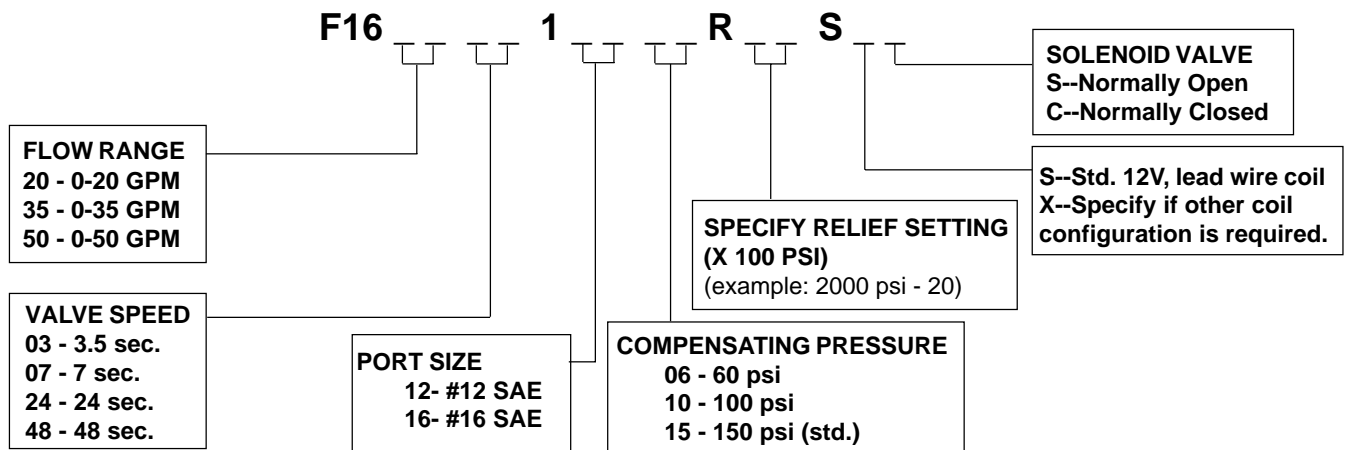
F16 _ _ _ _ 1 _ _ _ _ R _ _ S _ _

SOLENOID VALVE
S--Normally Open
C--Normally Closed

FLOW RANGE
20 - 0-20 GPM
35 - 0-35 GPM
50 - 0-50 GPM

S--Std. 12V, lead wire coil
X--Specify if other coil configuration is required.

SPECIFY RELIEF SETTING (X 100 PSI)
(example: 2000 psi - 20)

VALVE SPEED
03 - 3.5 sec.
07 - 7 sec.
24 - 24 sec.
48 - 48 sec.

PORT SIZE
12- #12 SAE
16- #16 SAE

COMPENSATING PRESSURE
06 - 60 psi
10 - 100 psi
15 - 150 psi (std.)